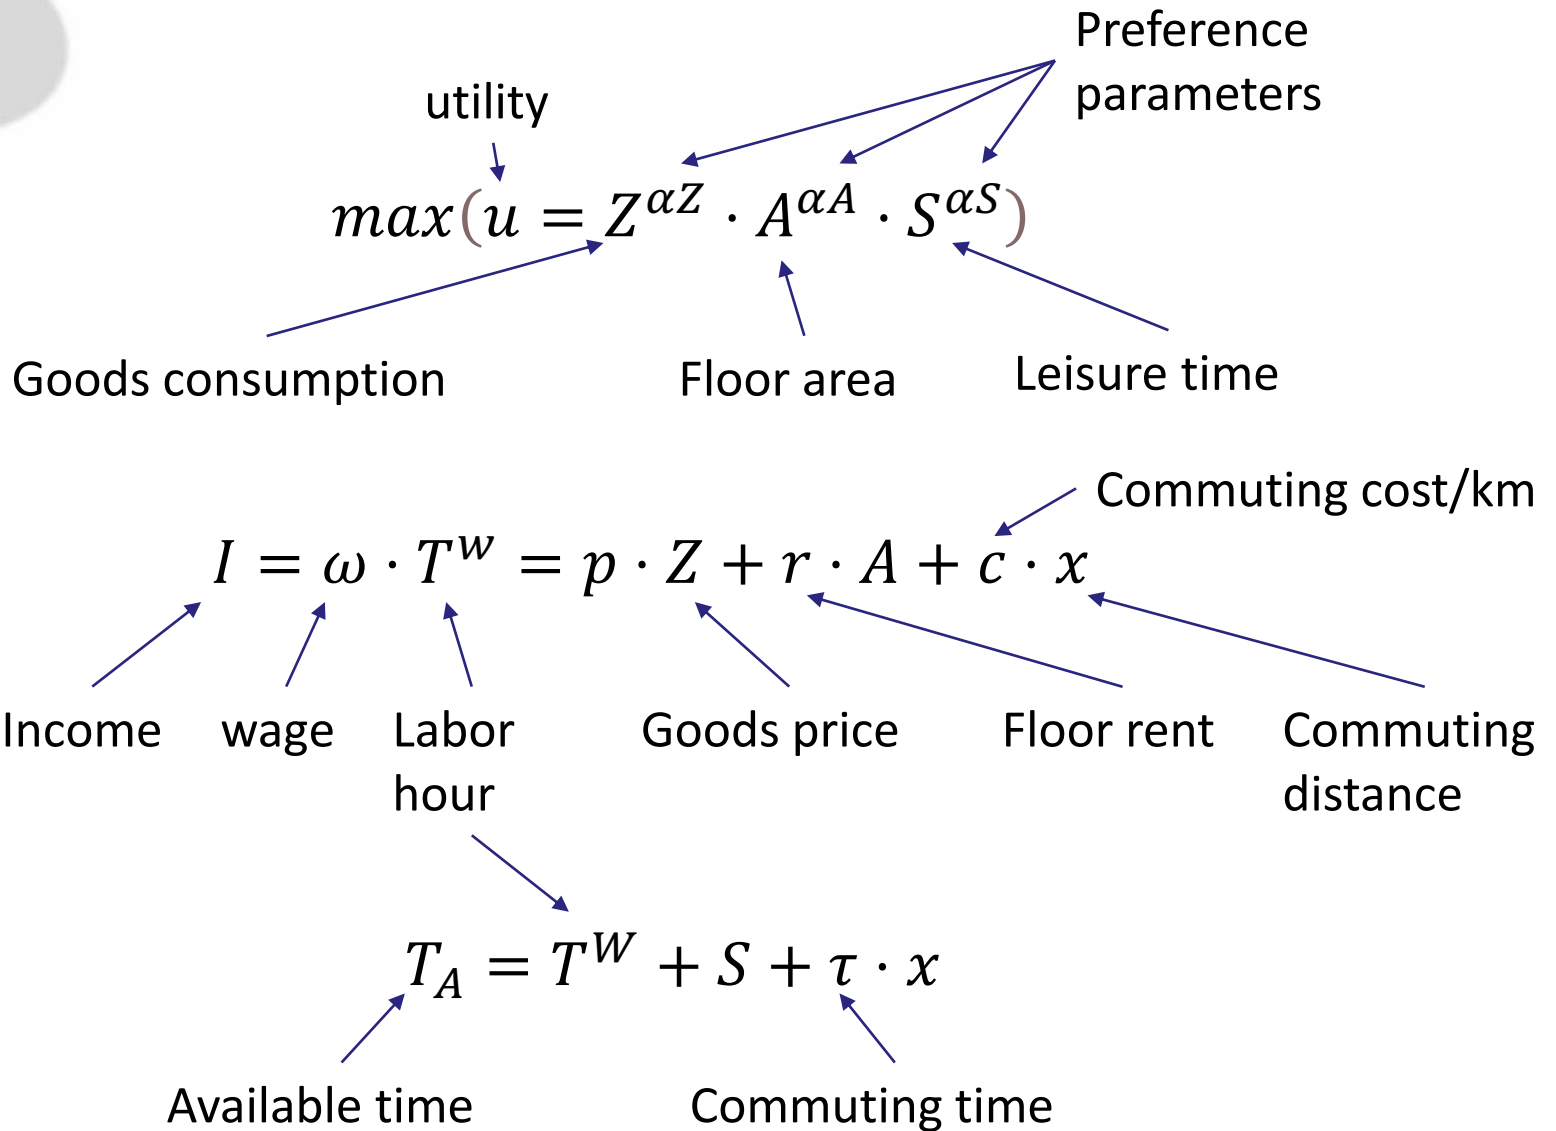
Preference parameters

utility

$max(u = Z^{\alpha Z} \cdot A^{\alpha A} \cdot S^{\alpha S})$

Goods consumption

Floor area

Leisure time

Commuting cost/km

$I = \omega \cdot T^{W} = p \cdot Z + r \cdot A + c \cdot x$

Income

wage

Labor hour

Goods price

Floor rent

Commuting distance

$T_A = T^W + S + \tau \cdot x$

Available time

Commuting time